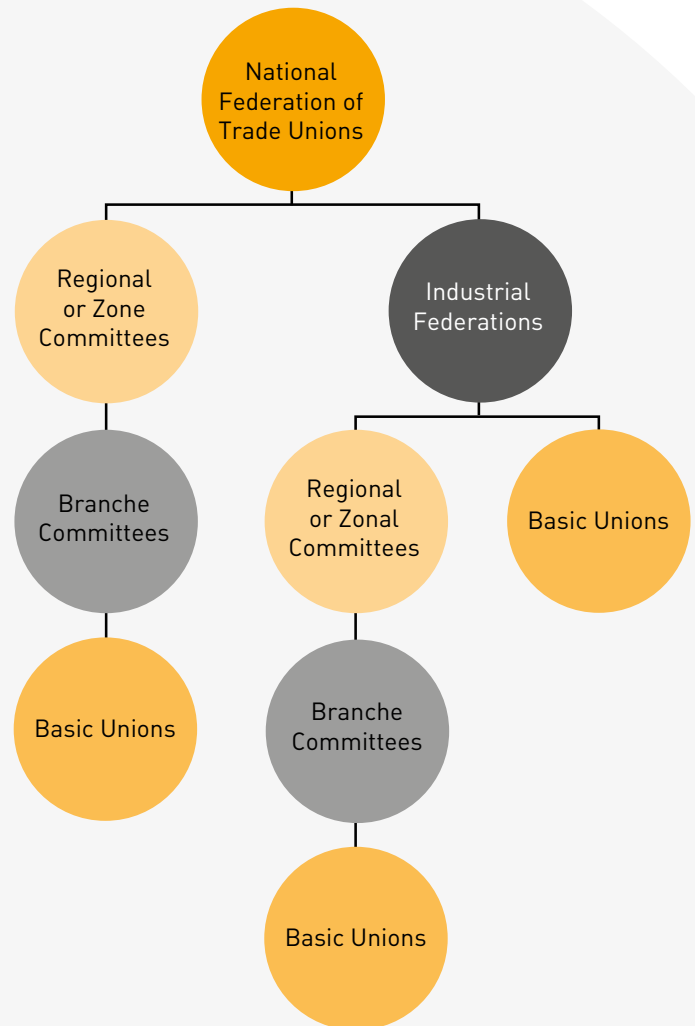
National Federation of Trade Unions

Regional or Zone Committees

Industrial Federations

Branche Committees

Regional or Zonal Committees

Basic Unions

Basic Unions

Branche Committees

Basic Unions